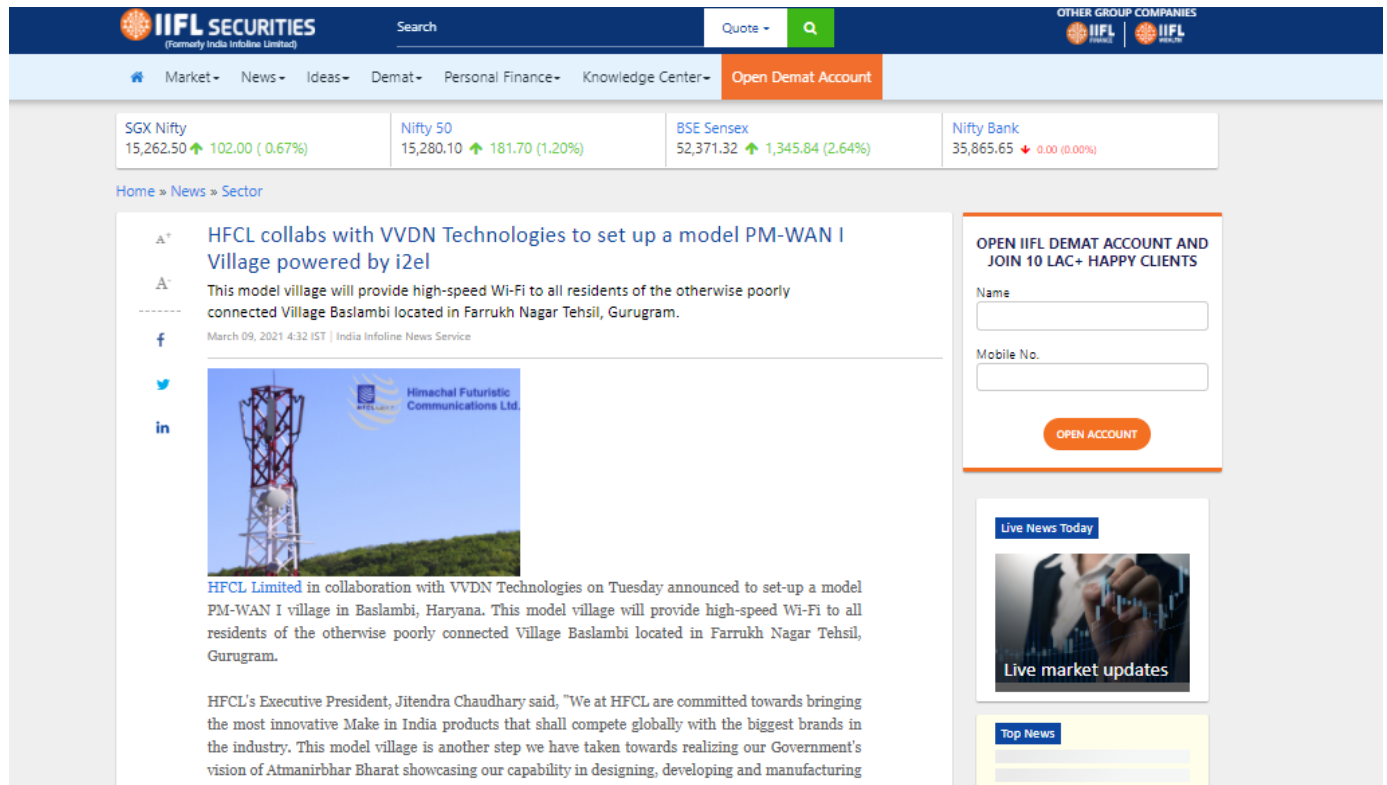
IIFL SECURITIES
(Formerly India Infoline Limited)

Search

Quote

OTHER GROUP COMPANIES
IIFL FINANCE | IIFL WEALTH

Market News Ideas Demat Personal Finance Knowledge Center Open Demat Account

SGX Nifty
15,262.50 102.00 ( 0.67%)

Nifty 50
15,280.10 181.70 (1.20%)

BSE Sensex
52,371.32 1,345.84 (2.64%)

Nifty Bank
35,865.65 0.00 (0.00%)

Home » News » Sector

A+
A-

HFCL collabs with VVDN Technologies to set up a model PM-WAN I Village powered by i2el

This model village will provide high-speed Wi-Fi to all residents of the otherwise poorly connected Village Baslambi located in Farrukh Nagar Tehsil, Gurugram.

March 09, 2021 4:32 IST | India Infoline News Service

Himachal Futuristic Communications Ltd.

HFCL Limited in collaboration with VVDN Technologies on Tuesday announced to set-up a model PM-WAN I village in Baslambi, Haryana. This model village will provide high-speed Wi-Fi to all residents of the otherwise poorly connected Village Baslambi located in Farrukh Nagar Tehsil, Gurugram.

HFCL's Executive President, Jitendra Chaudhary said, "We at HFCL are committed towards bringing the most innovative Make in India products that shall compete globally with the biggest brands in the industry. This model village is another step we have taken towards realizing our Government's vision of Atmanirbhar Bharat showcasing our capability in designing, developing and manufacturing

OPEN IIFL DEMAT ACCOUNT AND JOIN 10 LAC+ HAPPY CLIENTS

Name

Mobile No.

OPEN ACCOUNT

Live News Today

Live market updates

Top News